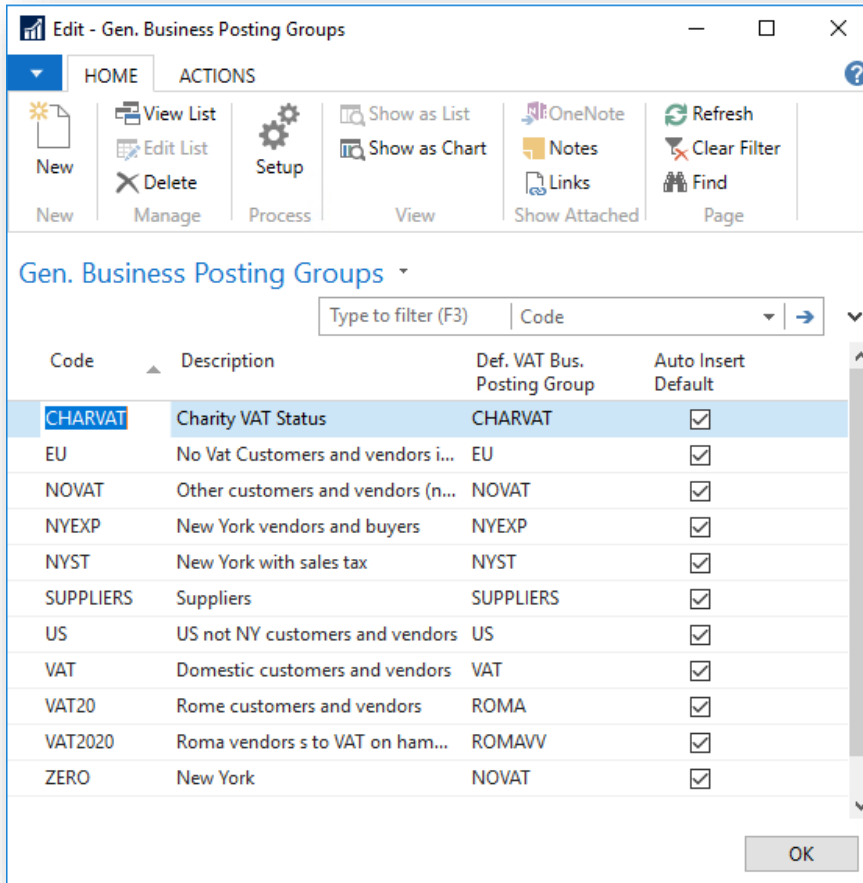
Edit - Gen. Business Posting Groups

HOME ACTIONS

New
New

View List
Edit List
Delete
Manage

Setup
Process

Show as List
Show as Chart
View

OneNote
Notes
Links
Show Attached

Refresh
Clear Filter
Find
Page

Gen. Business Posting Groups

Type to filter (F3) Code

| Code | Description | Def. VAT Bus. Posting Group | Auto Insert Default |
|---|---|---|---|
| CHARVAT | Charity VAT Status | CHARVAT | ☑ |
| EU | No Vat Customers and vendors i... | EU | ☑ |
| NOVAT | Other customers and vendors (n... | NOVAT | ☑ |
| NYEXP | New York vendors and buyers | NYEXP | ☑ |
| NYST | New York with sales tax | NYST | ☑ |
| SUPPLIERS | Suppliers | SUPPLIERS | ☑ |
| US | US not NY customers and vendors | US | ☑ |
| VAT | Domestic customers and vendors | VAT | ☑ |
| VAT20 | Rome customers and vendors | ROMA | ☑ |
| VAT2020 | Roma vendors s to VAT on ham... | ROMAVV | ☑ |
| ZERO | New York | NOVAT | ☑ |

OK